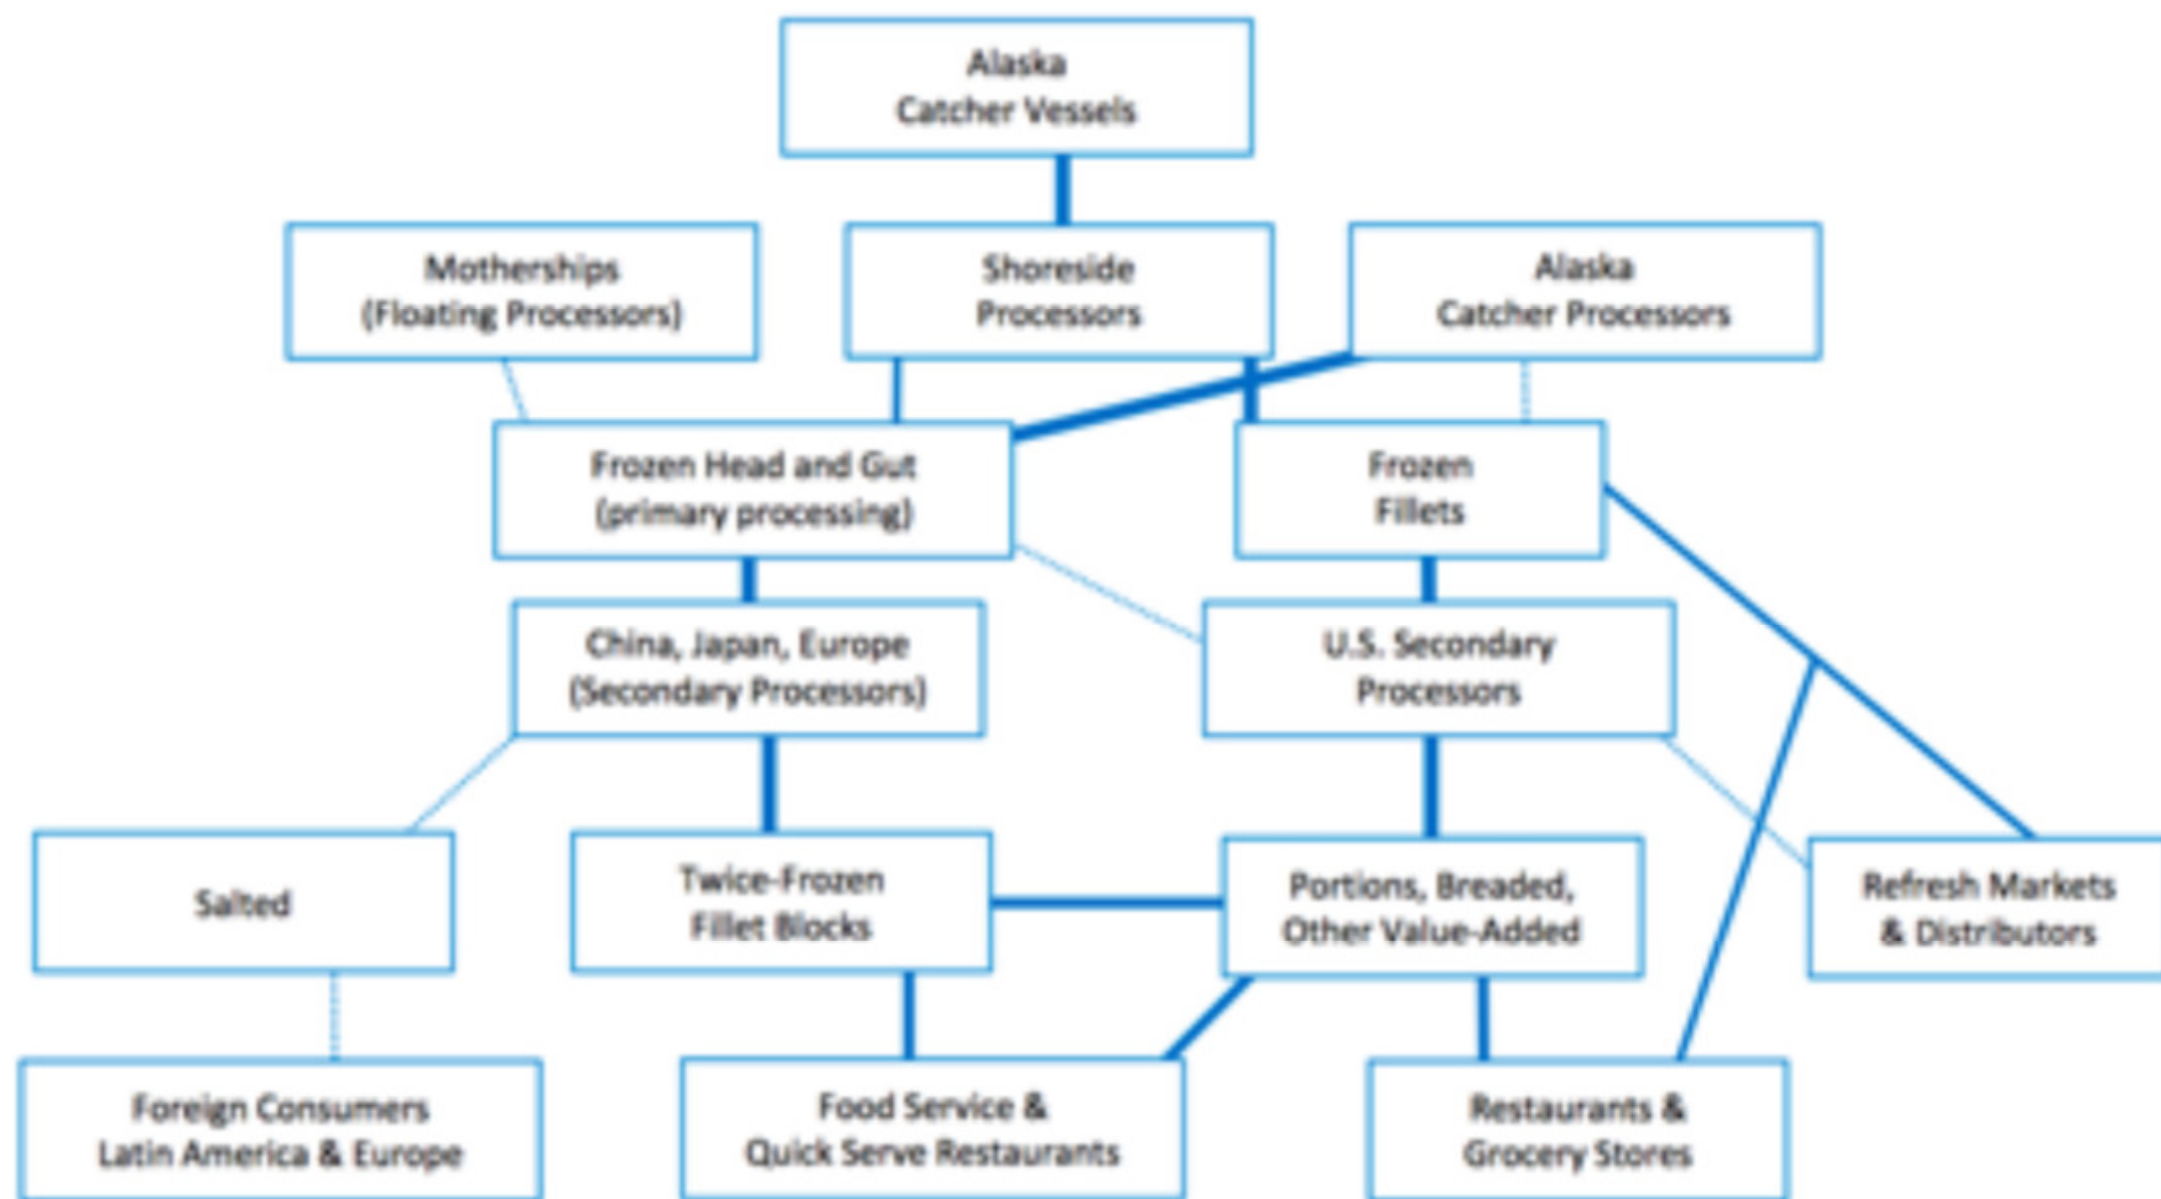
Alaska
Catcher Vessels

Motherships
(Floating Processors)

Shoreside
Processors

Alaska
Catcher Processors

Frozen Head and Gut
(primary processing)

Frozen
Fillets

China, Japan, Europe
(Secondary Processors)

U.S. Secondary
Processors

Salted

Twice-Frozen
Fillet Blocks

Portions, Breaded,
Other Value-Added

Refresh Markets
& Distributors

Foreign Consumers
Latin America & Europe

Food Service &
Quick Serve Restaurants

Restaurants &
Grocery Stores